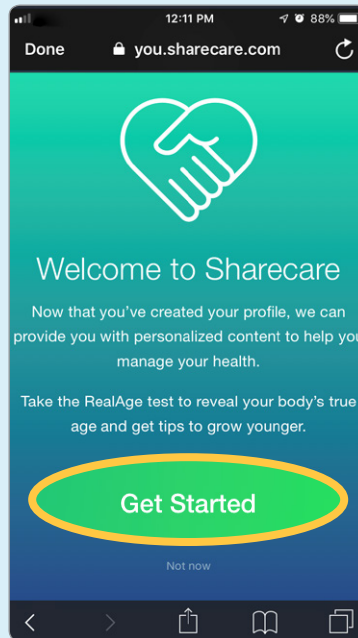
12:11 PM 88%

Done you.sharecare.com

Welcome to Sharecare

Now that you've created your profile, we can provide you with personalized content to help you manage your health.

Take the RealAge test to reveal your body's true age and get tips to grow younger.

Get Started

Not now